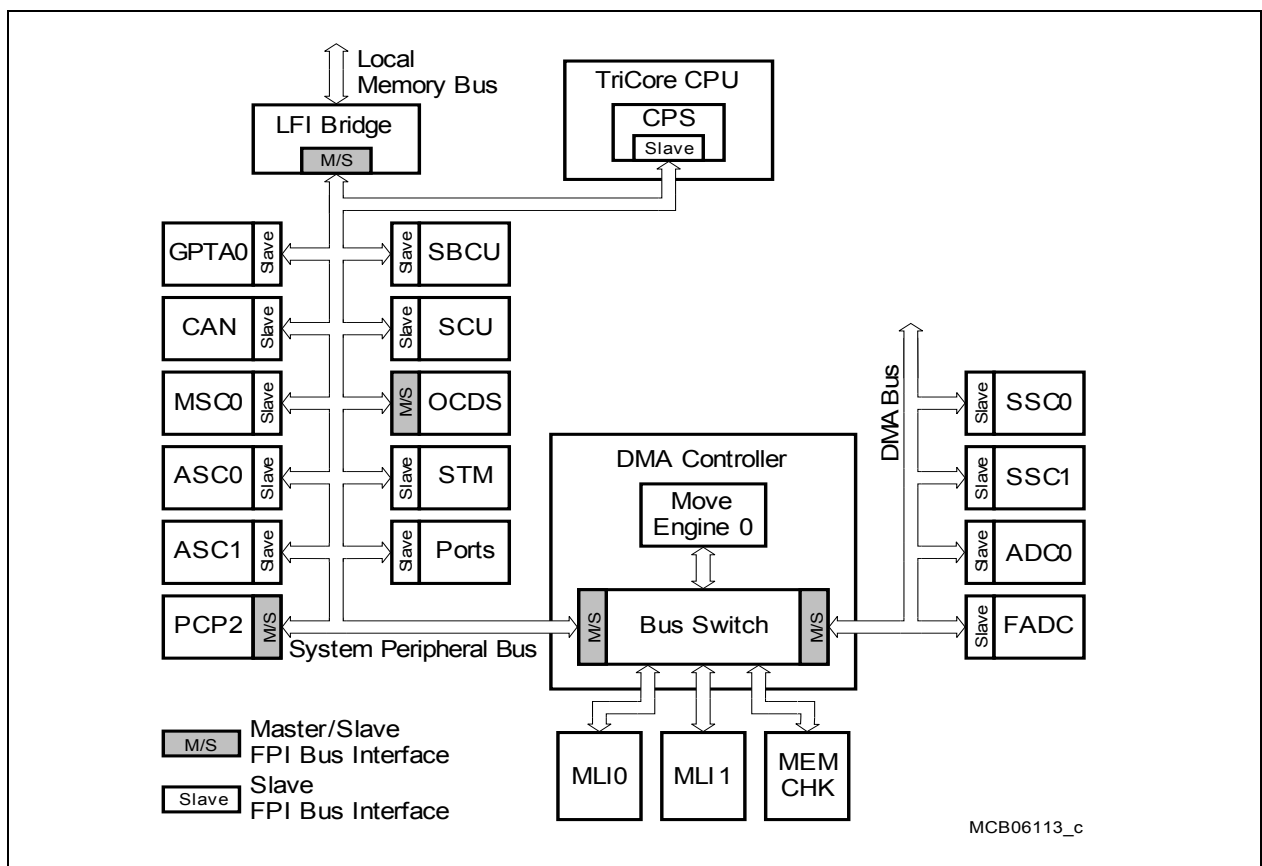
Local Memory Bus

TriCore CPU

CPS

Slave

LFI Bridge

M/S

GPTA0 Slave

Slave SBCU

CAN Slave

Slave SCU

MSC0 Slave

M/S OCDS

ASC0 Slave

Slave STM

ASC1 Slave

Slave Ports

PCP2 M/S

System Peripheral Bus

DMA Controller

Move Engine 0

M/S Bus Switch M/S

DMA Bus

Slave SSC0

Slave SSC1

Slave ADC0

Slave FADC

M/S Master/Slave FPI Bus Interface

Slave Slave FPI Bus Interface

MLI0

MLI 1

MEM CHK

MCB06113_c